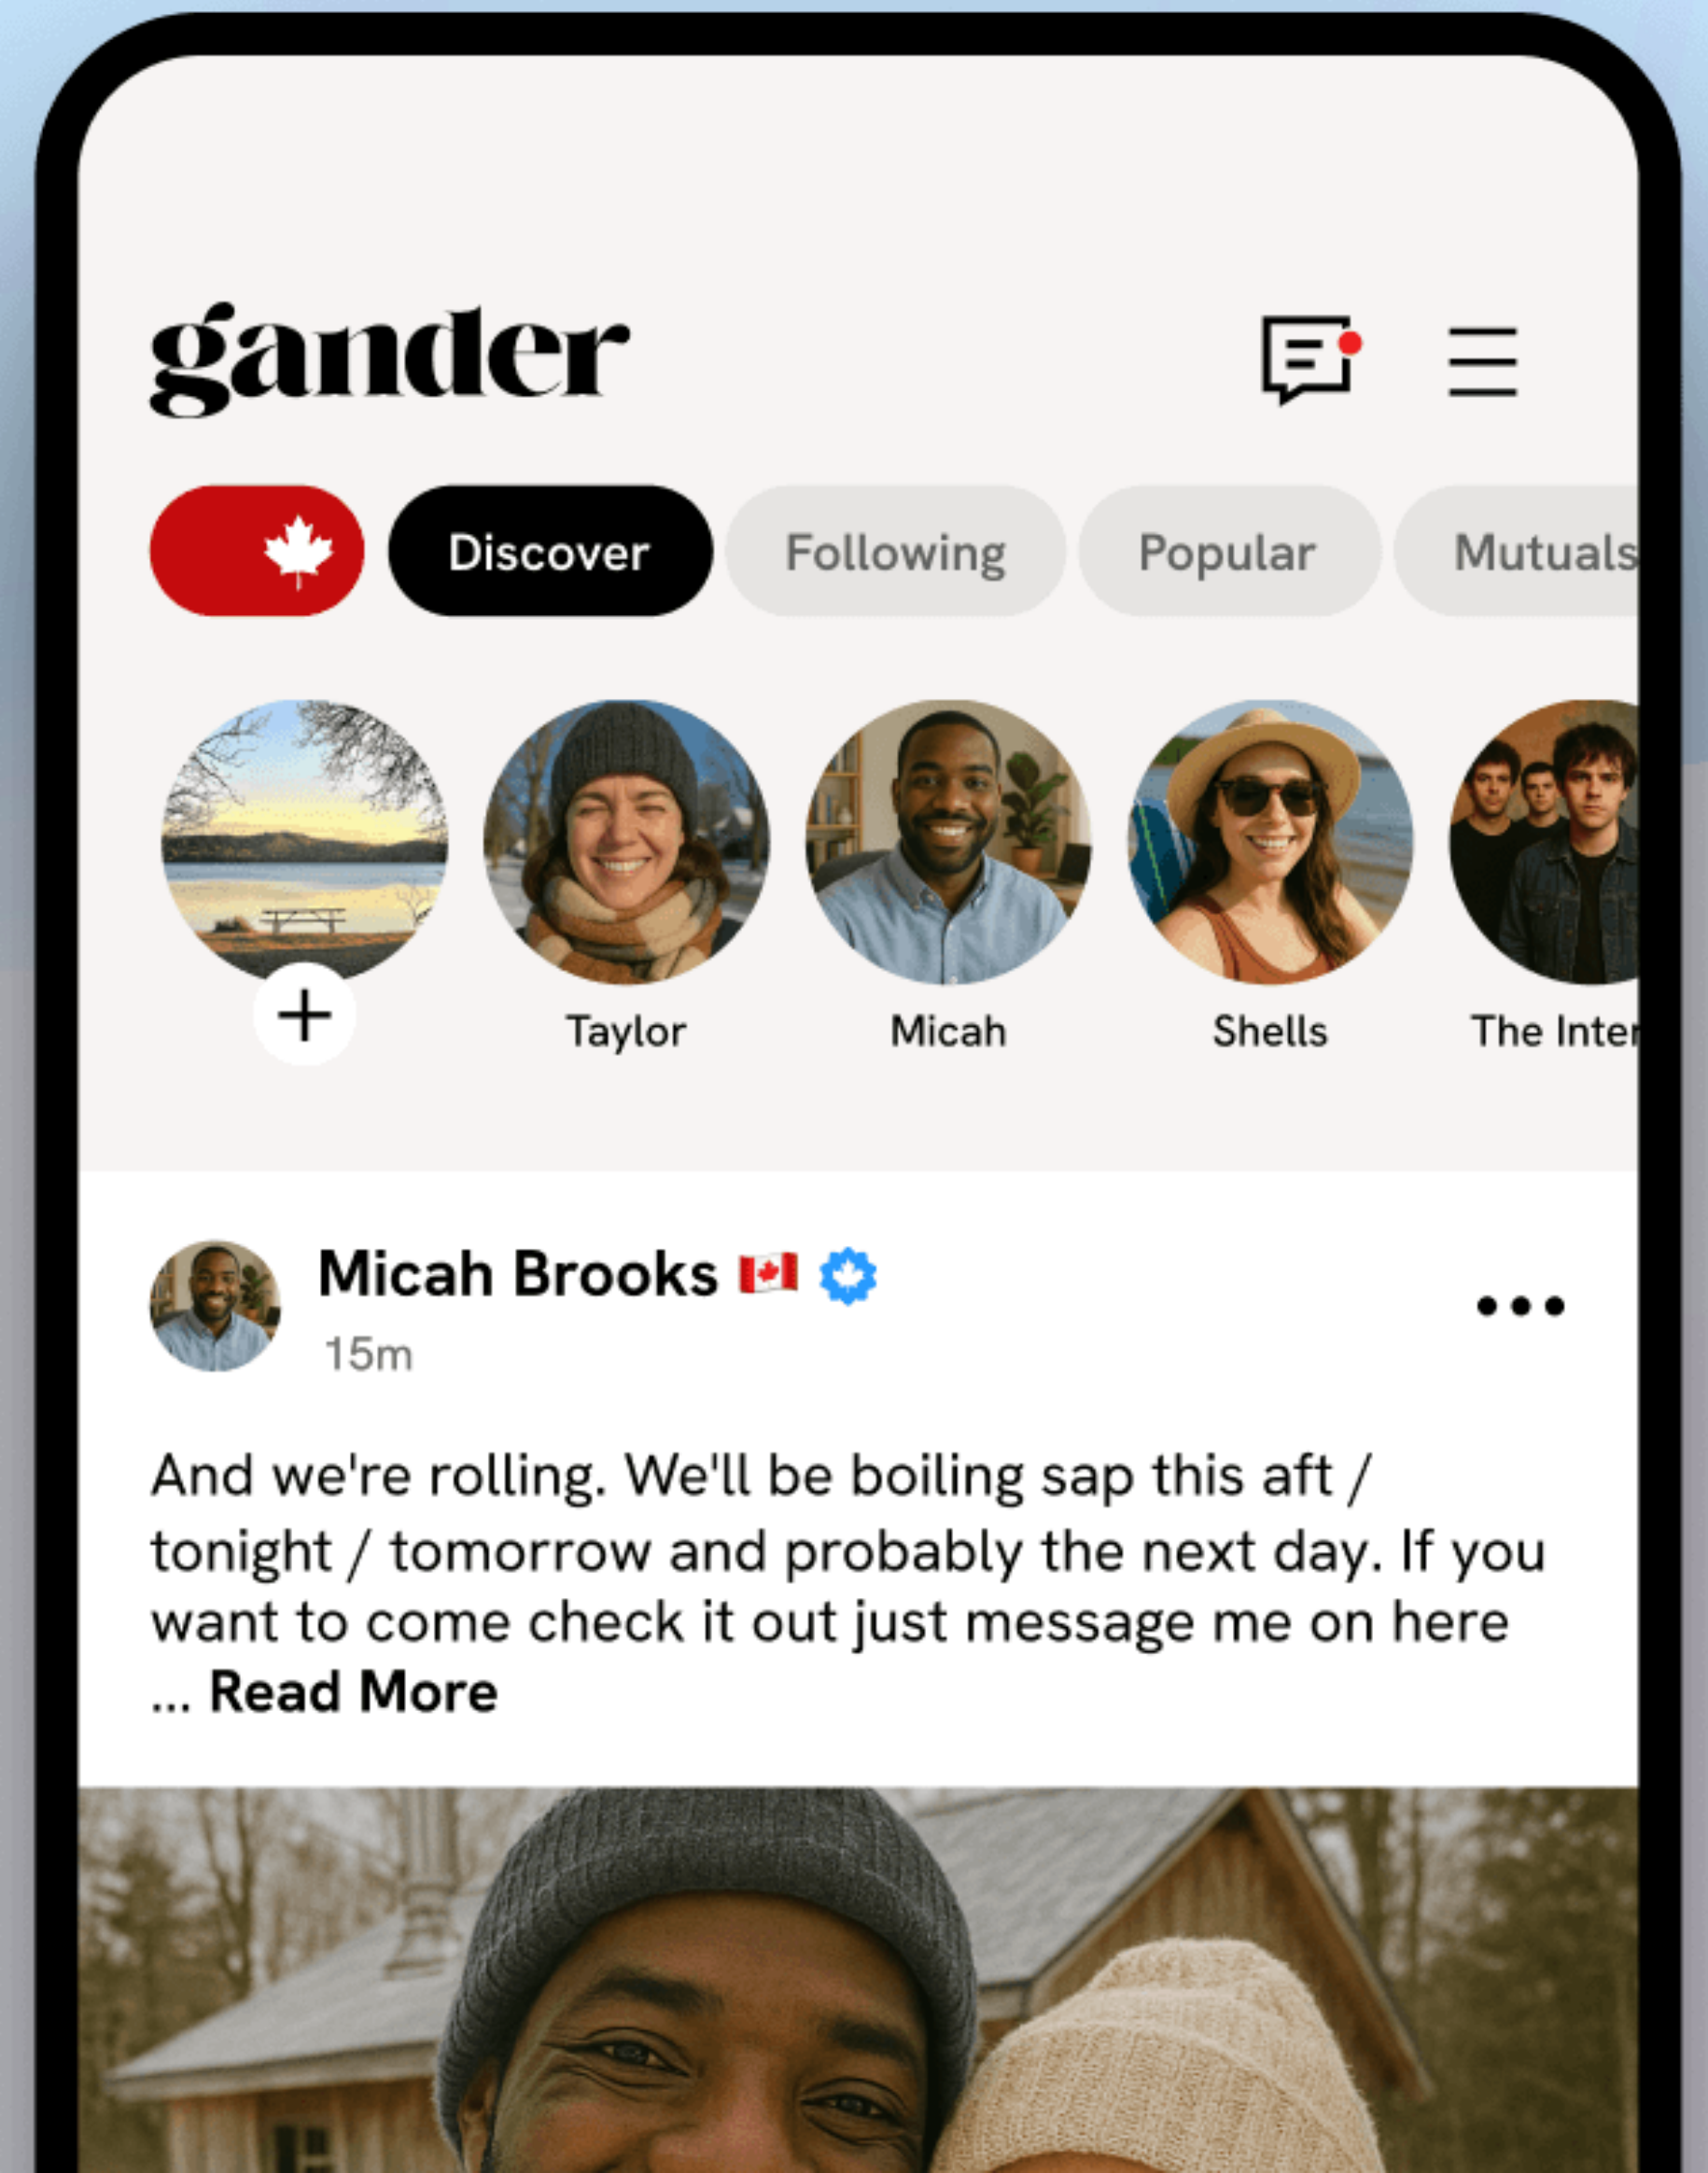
gander

Discover Following Popular Mutuals

+ Taylor Micah Shells The Inter

Micah Brooks 🇨🇦
15m

And we're rolling. We'll be boiling sap this aft / tonight / tomorrow and probably the next day. If you want to come check it out just message me on here ... Read More